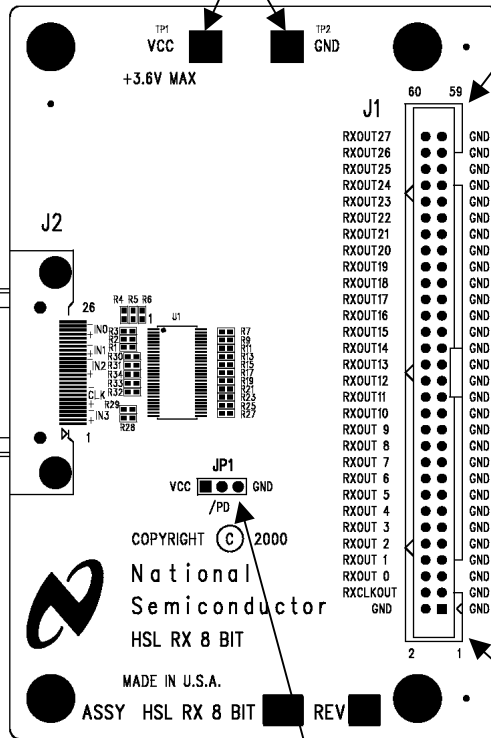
TP1
VCC

TP2
GND

+3.6V MAX

J1

60 59

RXOUT27 GND
RXOUT26 GND
RXOUT25 GND
RXOUT24 GND
RXOUT23 GND
RXOUT22 GND
RXOUT21 GND
RXOUT20 GND
RXOUT19 GND
RXOUT18 GND
RXOUT17 GND
RXOUT16 GND
RXOUT15 GND
RXOUT14 GND
RXOUT13 GND
RXOUT12 GND
RXOUT11 GND
RXOUT10 GND
RXOUT 9 GND
RXOUT 8 GND
RXOUT 7 GND
RXOUT 6 GND
RXOUT 5 GND
RXOUT 4 GND
RXOUT 3 GND
RXOUT 2 GND
RXOUT 1 GND
RXOUT 0 GND
RXCLKOUT GND
GND GND

2 1

J2

26

1

R4 R5 R6
1

U1

IN0
IN1
IN2
CLK
IN3

R3 R2 R1 R30 R31 R34 R33 R32 R29 R28

R7 R9 R11 R13 R15 R17 R19 R21 R23 R25 R27

JP1
VCC GND
/PD

COPYRIGHT © 2000

National
Semiconductor
HSL RX 8 BIT

MADE IN U.S.A.
ASSY HSL RX 8 BIT REV